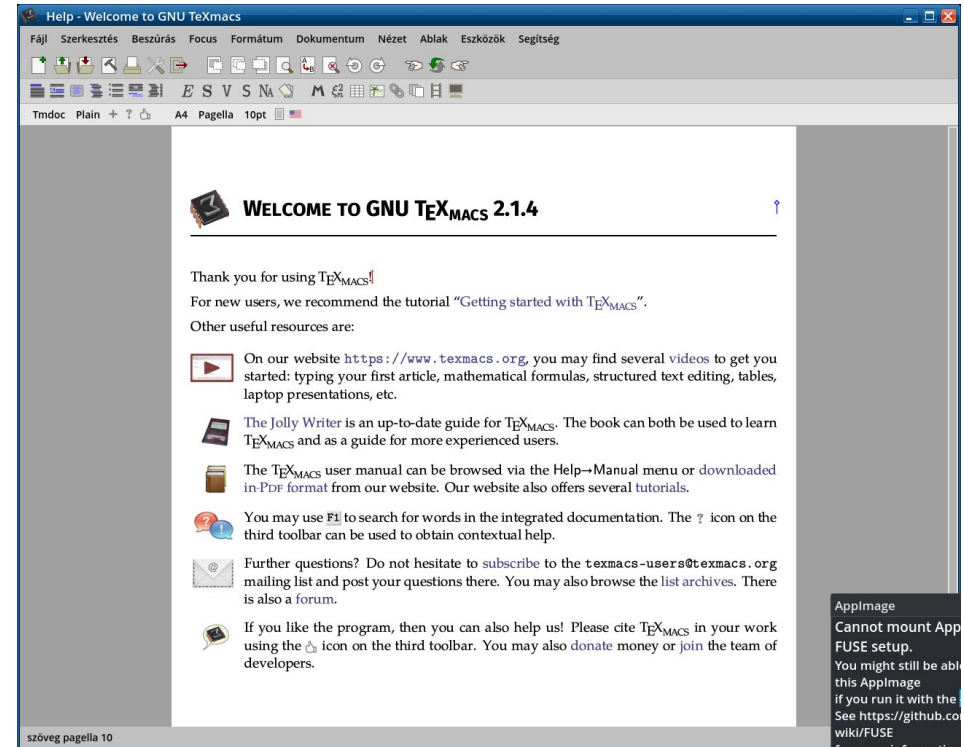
Help - Welcome to GNU TeXmacs

Fájl Szerkesztés Beszúrás Focus Formátum Dokumentum Nézet Ablak Eszközök Segítség

$E$ S V S № M

Tmdoc Plain + ? A4 Pagella 10pt

WELCOME TO GNU $\mathrm{T_EX_{MACS}}$ 2.1.4

Thank you for using $\mathrm{T_EX_{MACS}}$!

For new users, we recommend the tutorial "Getting started with $\mathrm{T_EX_{MACS}}$".

Other useful resources are:

On our website https://www.texmacs.org, you may find several videos to get you started: typing your first article, mathematical formulas, structured text editing, tables, laptop presentations, etc.

The Jolly Writer is an up-to-date guide for $\mathrm{T_EX_{MACS}}$. The book can both be used to learn $\mathrm{T_EX_{MACS}}$ and as a guide for more experienced users.

The $\mathrm{T_EX_{MACS}}$ user manual can be browsed via the Help→Manual menu or downloaded in PDF format from our website. Our website also offers several tutorials.

You may use F1 to search for words in the integrated documentation. The ? icon on the third toolbar can be used to obtain contextual help.

Further questions? Do not hesitate to subscribe to the texmacs-users@texmacs.org mailing list and post your questions there. You may also browse the list archives. There is also a forum.

If you like the program, then you can also help us! Please cite $\mathrm{T_EX_{MACS}}$ in your work using the icon on the third toolbar. You may also donate money or join the team of developers.

AppImage
Cannot mount App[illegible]
FUSE setup.
You might still be abl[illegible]
this AppImage
if you run it with the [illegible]
See https://github.co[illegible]
wiki/FUSE
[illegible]

szöveg pagella 10